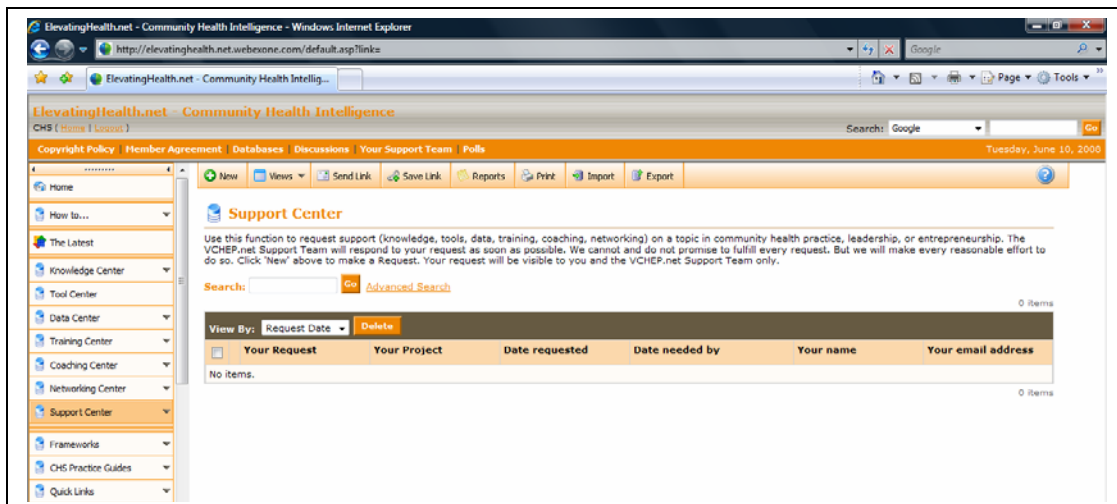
ElevatingHealth.net - Community Health Intelligence - Windows Internet Explorer

http://elevatinghealth.net.webexone.com/default.asp?link=

Google

ElevatingHealth.net - Community Health Intellig...

Page ▾ Tools ▾

ElevatingHealth.net - Community Health Intelligence

CHS ( Home | Logout )

Search: Google Go

Copyright Policy | Member Agreement | Databases | Discussions | Your Support Team | Polls

Tuesday, June 10, 2008

Home

How to...

The Latest

Knowledge Center

Tool Center

Data Center

Training Center

Coaching Center

Networking Center

Support Center

Frameworks

CHS Practice Guides

Quick Links

New | Views | Send Link | Save Link | Reports | Print | Import | Export

Support Center

Use this function to request support (knowledge, tools, data, training, coaching, networking) on a topic in community health practice, leadership, or entrepreneurship. The VCHEP.net Support Team will respond to your request as soon as possible. We cannot and do not promise to fulfill every request. But we will make every reasonable effort to do so. Click 'New' above to make a Request. Your request will be visible to you and the VCHEP.net Support Team only.

Search: Go Advanced Search

0 items

View By: Request Date Delete

| | Your Request | Your Project | Date requested | Date needed by | Your name | Your email address |
|---|---|---|---|---|---|---|
| No items. | | | | | | |

0 items